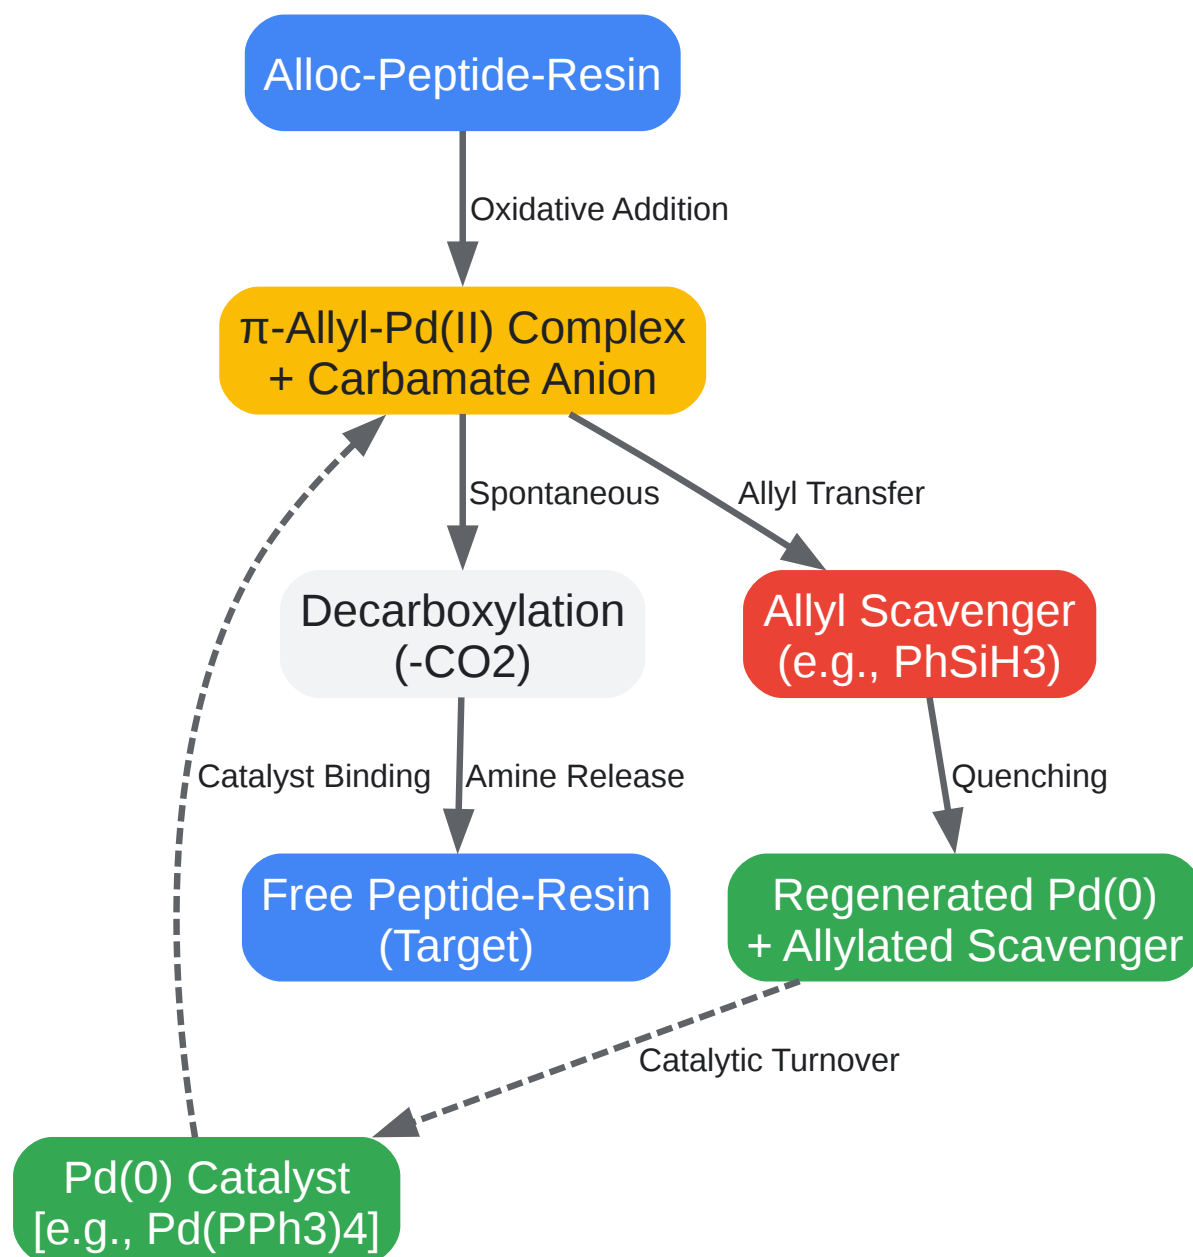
Alloc-Peptide-Resin

Oxidative Addition

π-Allyl-Pd(II) Complex
+ Carbamate Anion

Spontaneous

Allyl Transfer

Decarboxylation
(-CO2)

Allyl Scavenger
(e.g., PhSiH3)

Catalyst Binding

Amine Release

Quenching

Free Peptide-Resin
(Target)

Regenerated Pd(0)
+ Allylated Scavenger

Catalytic Turnover

Pd(0) Catalyst
[e.g., Pd(PPh3)4]